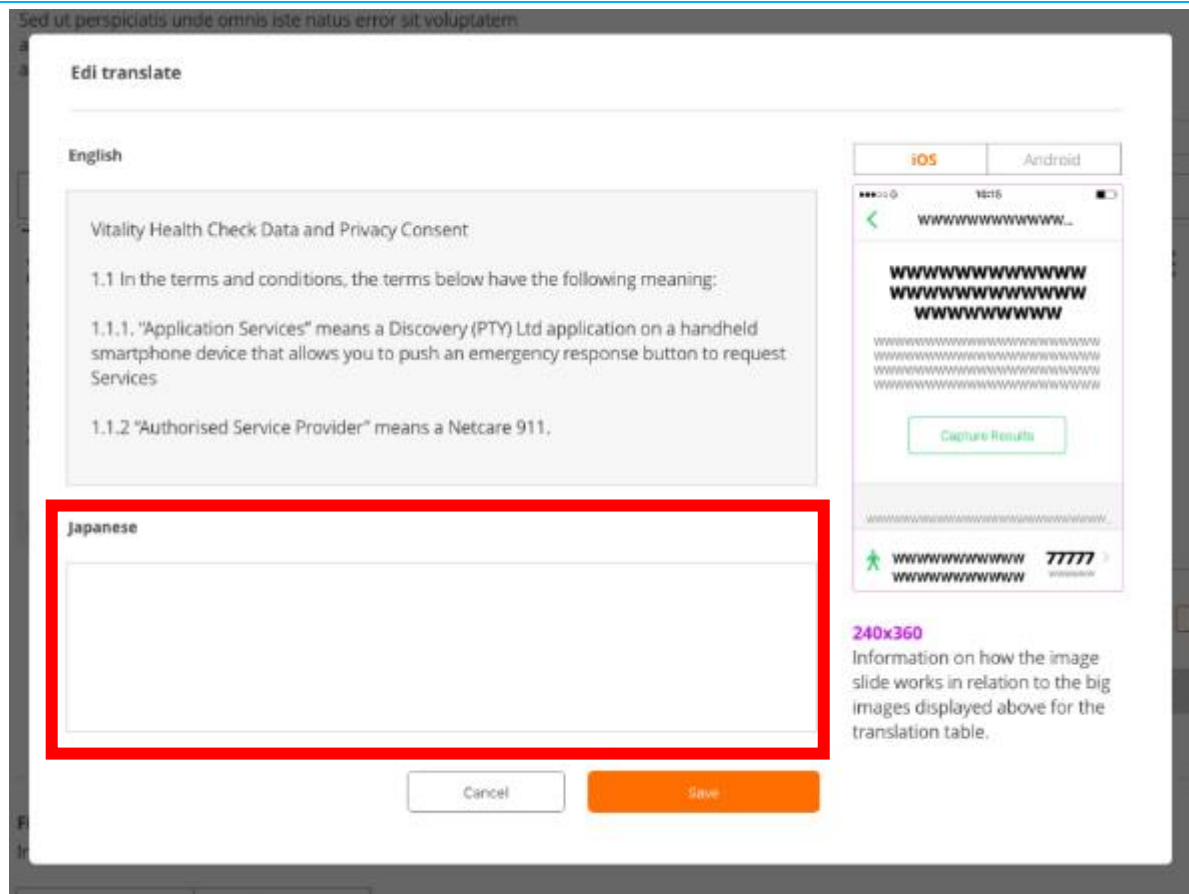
Sed ut perspiciatis unde omnis iste natus error sit voluptatem

Edi translate

English

Vitality Health Check Data and Privacy Consent

1.1 In the terms and conditions, the terms below have the following meaning:

1.1.1. "Application Services" means a Discovery (PTY) Ltd application on a handheld smartphone device that allows you to push an emergency response button to request Services

1.1.2 "Authorised Service Provider" means a Netcare 911.

Japanese

iOS | Android

16:15

WWWWWWWWWWW...

WWWWWWWWWWWW WWWWWWWWWWWW WWWWWWWWW

Capture Results

WWWWWWWWWW 77777 WWWWWWWWWW

240x360
Information on how the image slide works in relation to the big images displayed above for the translation table.

Cancel

Save